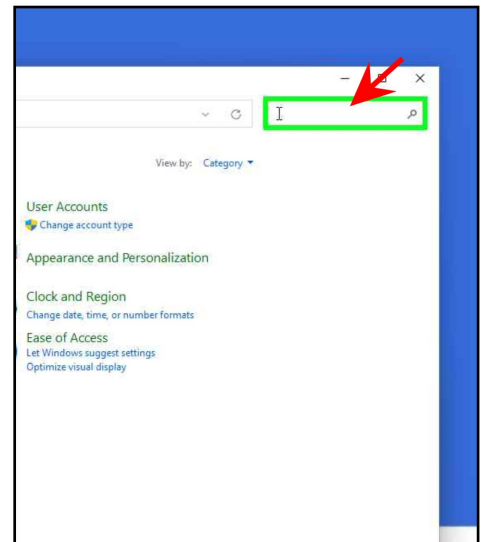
View by: Category

User Accounts
Change account type

Appearance and Personalization

Clock and Region
Change date, time, or number formats

Ease of Access
Let Windows suggest settings
Optimize visual display